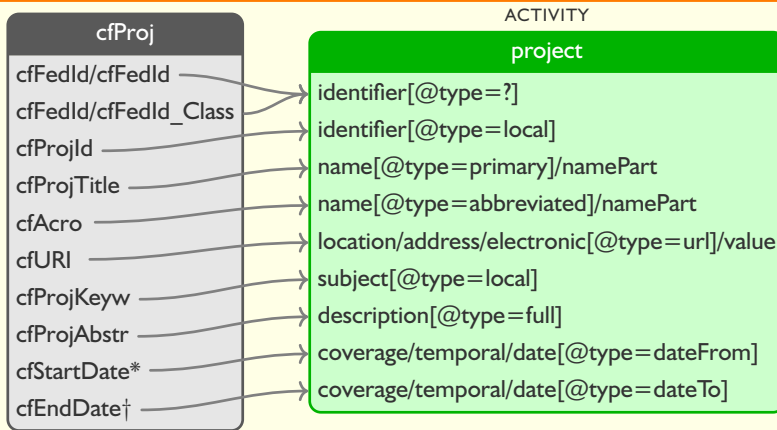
cfProj

cfFedId/cfFedId
cfFedId/cfFedId_Class
cfProjId
cfProjTitle
cfAcro
cfURI
cfProjKeyw
cfProjAbstr
cfStartDate*
cfEndDate†

ACTIVITY

project

identifier[@type=?]
identifier[@type=local]
name[@type=primary]/namePart
name[@type=abbreviated]/namePart
location/address/electronic[@type=url]/value
subject[@type=local]
description[@type=full]
coverage/temporal/date[@type=dateFrom]
coverage/temporal/date[@type=dateTo]